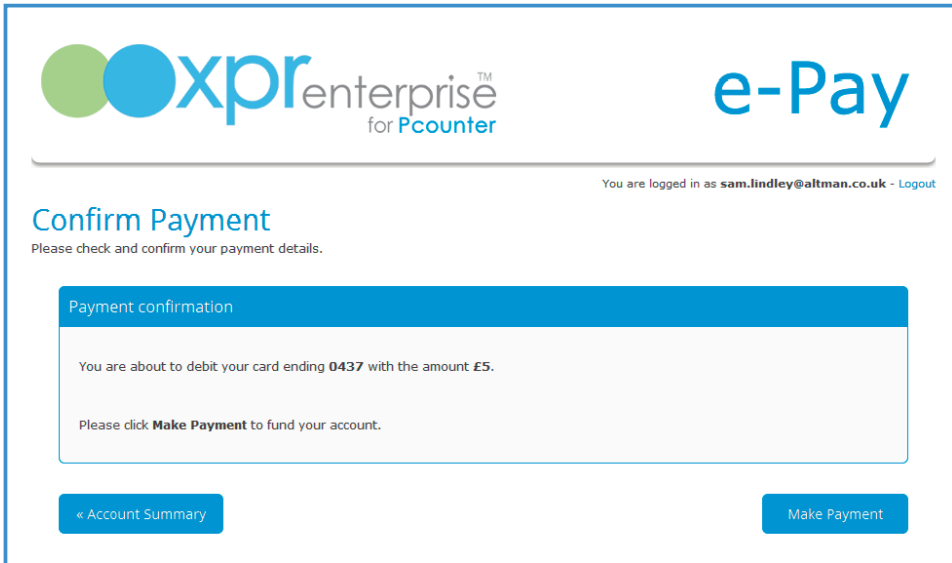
xprenterprise™
for Pcounter

e-Pay

You are logged in as sam.lindley@altman.co.uk - Logout

Confirm Payment
Please check and confirm your payment details.

Payment confirmation

You are about to debit your card ending 0437 with the amount £5.

Please click Make Payment to fund your account.

« Account Summary

Make Payment